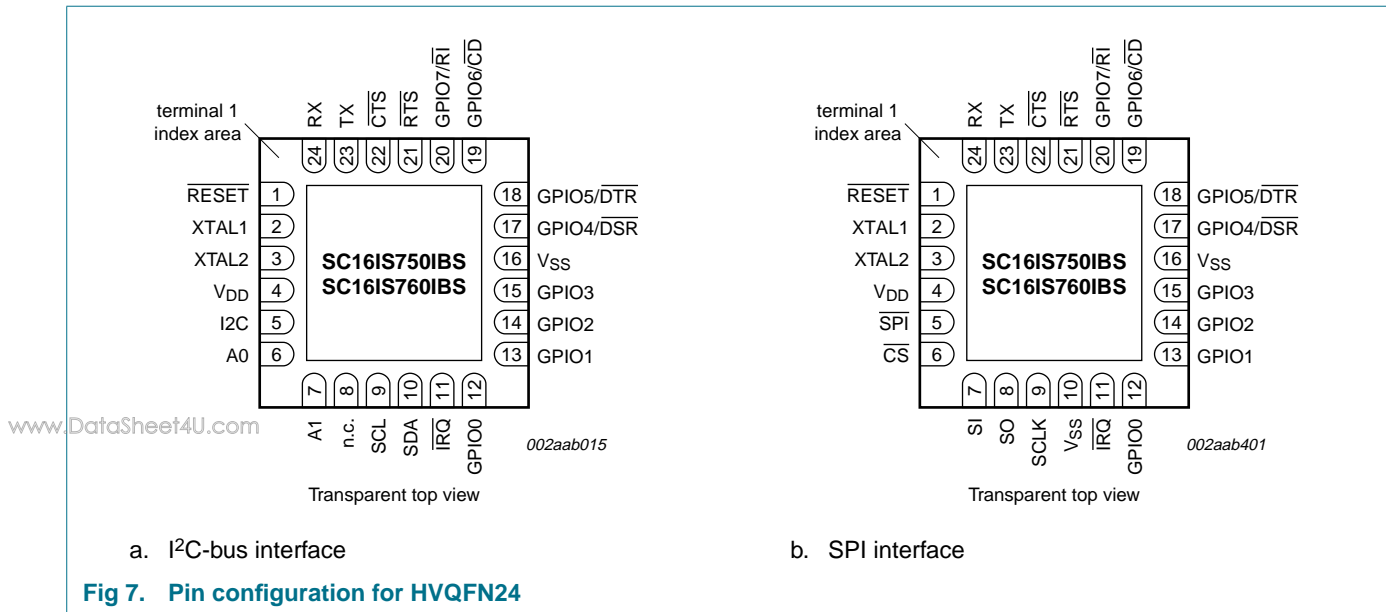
terminal 1 index area

RX TX $\overline{CTS}$ $\overline{RTS}$ GPIO7/$\overline{RI}$ GPIO6/$\overline{CD}$

24 23 22 21 20 19

$\overline{RESET}$ 1
XTAL1 2
XTAL2 3
$V_{DD}$ 4
I2C 5
A0 6

SC16IS750IBS
SC16IS760IBS

18 GPIO5/$\overline{DTR}$
17 GPIO4/$\overline{DSR}$
16 $V_{SS}$
15 GPIO3
14 GPIO2
13 GPIO1

7 8 9 10 11 12

A1 n.c. SCL SDA $\overline{IRQ}$ GPIO0

002aab015

Transparent top view

www.DataSheet4U.com

a. I$^2$C-bus interface

terminal 1 index area

RX TX $\overline{CTS}$ $\overline{RTS}$ GPIO7/$\overline{RI}$ GPIO6/$\overline{CD}$

24 23 22 21 20 19

$\overline{RESET}$ 1
XTAL1 2
XTAL2 3
$V_{DD}$ 4
$\overline{SPI}$ 5
$\overline{CS}$ 6

SC16IS750IBS
SC16IS760IBS

18 GPIO5/$\overline{DTR}$
17 GPIO4/$\overline{DSR}$
16 $V_{SS}$
15 GPIO3
14 GPIO2
13 GPIO1

7 8 9 10 11 12

SI SO SCLK $V_{SS}$ $\overline{IRQ}$ GPIO0

002aab401

Transparent top view

b. SPI interface

Fig 7. Pin configuration for HVQFN24